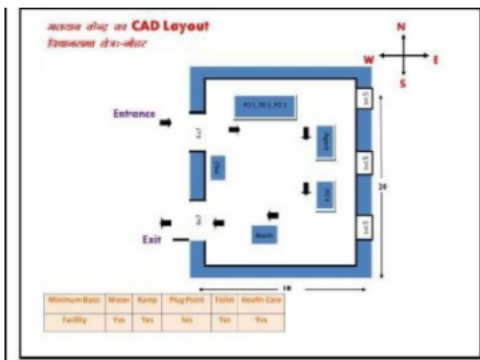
मतदान केन्द्र का CAD Layout
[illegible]

N
W E
S

Entrance

PO 1, PO 2, PO 3

Agent

PO 4

Exit

Booth

20

10

| Minimum Basic | Water | Ramp | Plug Point | Toilet | Health Care |
|---|---|---|---|---|---|
| Facility | Yes | Yes | Yes | Yes | Yes |